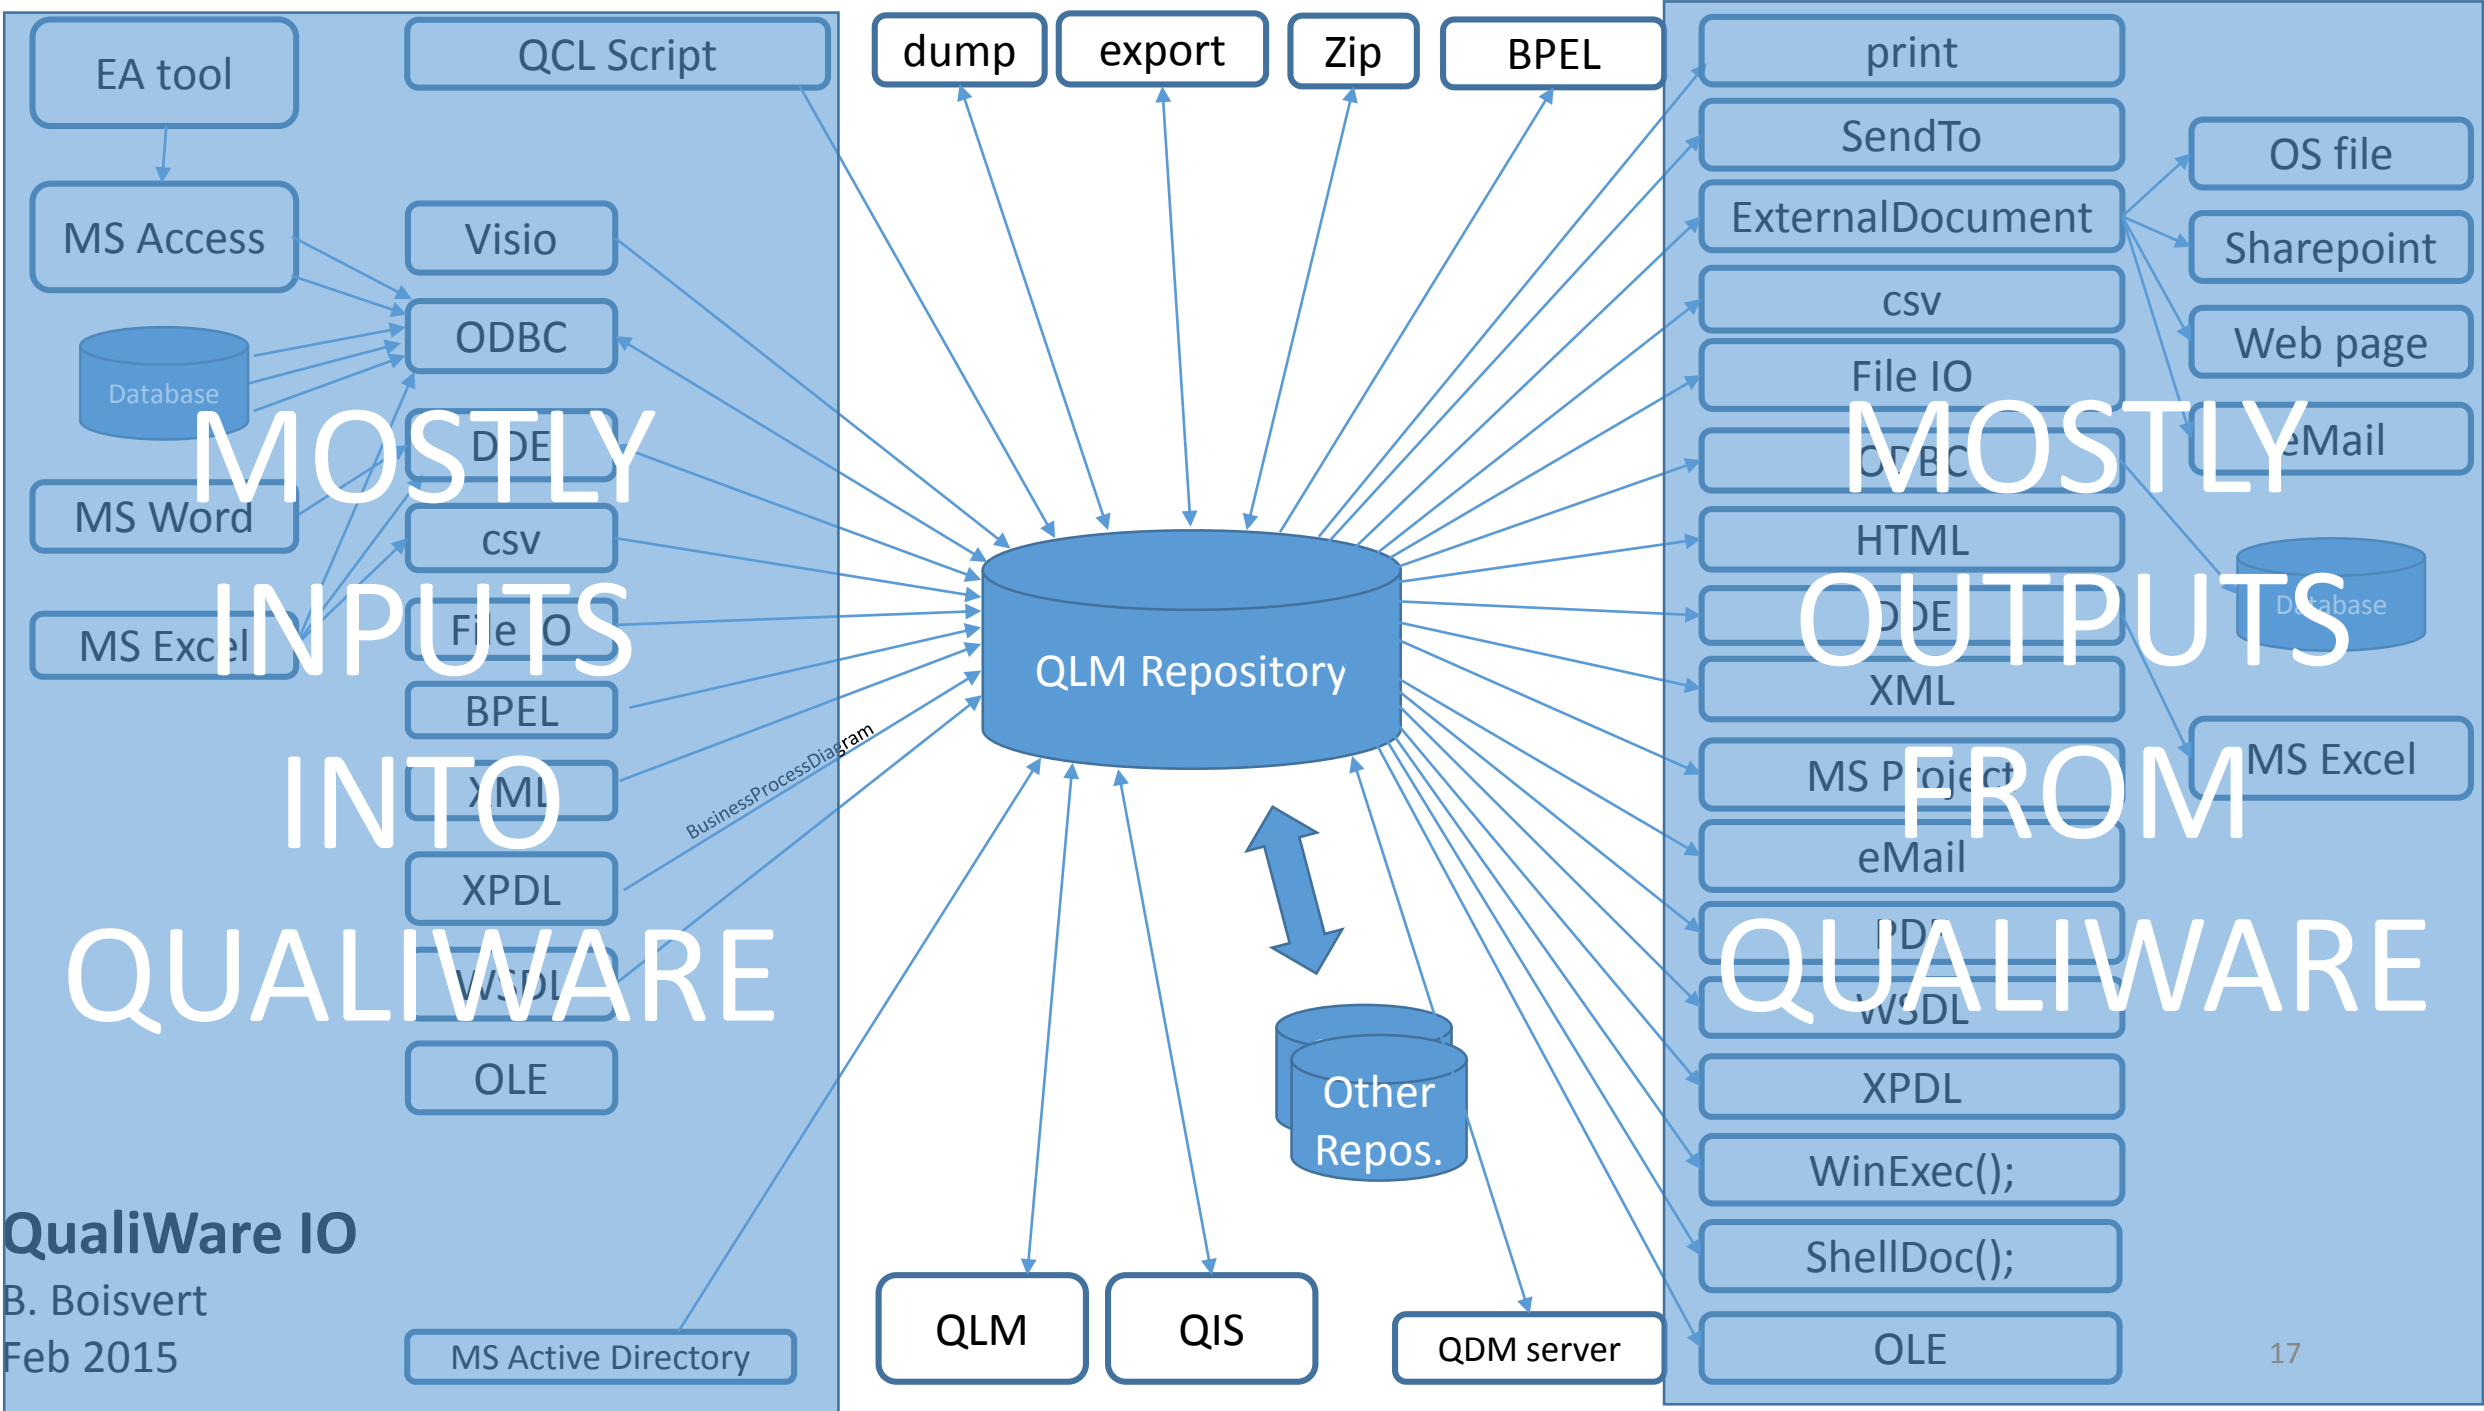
EA tool

QCL Script

MS Access

Visio

ODBC

Database

DDE

MS Word

csv

MS Excel

File IO

BPEL

XML

XPDL

WSDL

OLE

MOSTLY INPUTS INTO QUALIWARE

BusinessProcessDiagram

dump

export

Zip

BPEL

QLM Repository

Other Repos.

QLM

QIS

QDM server

MS Active Directory

print

SendTo

ExternalDocument

csv

File IO

ODBC

HTML

DDE

XML

MS Project

eMail

PDF

WSDL

XPDL

WinExec();

ShellDoc();

OLE

OS file

Sharepoint

Web page

eMail

Database

MS Excel

MOSTLY OUTPUTS FROM QUALIWARE

QualiWare IO
B. Boisvert
Feb 2015

17